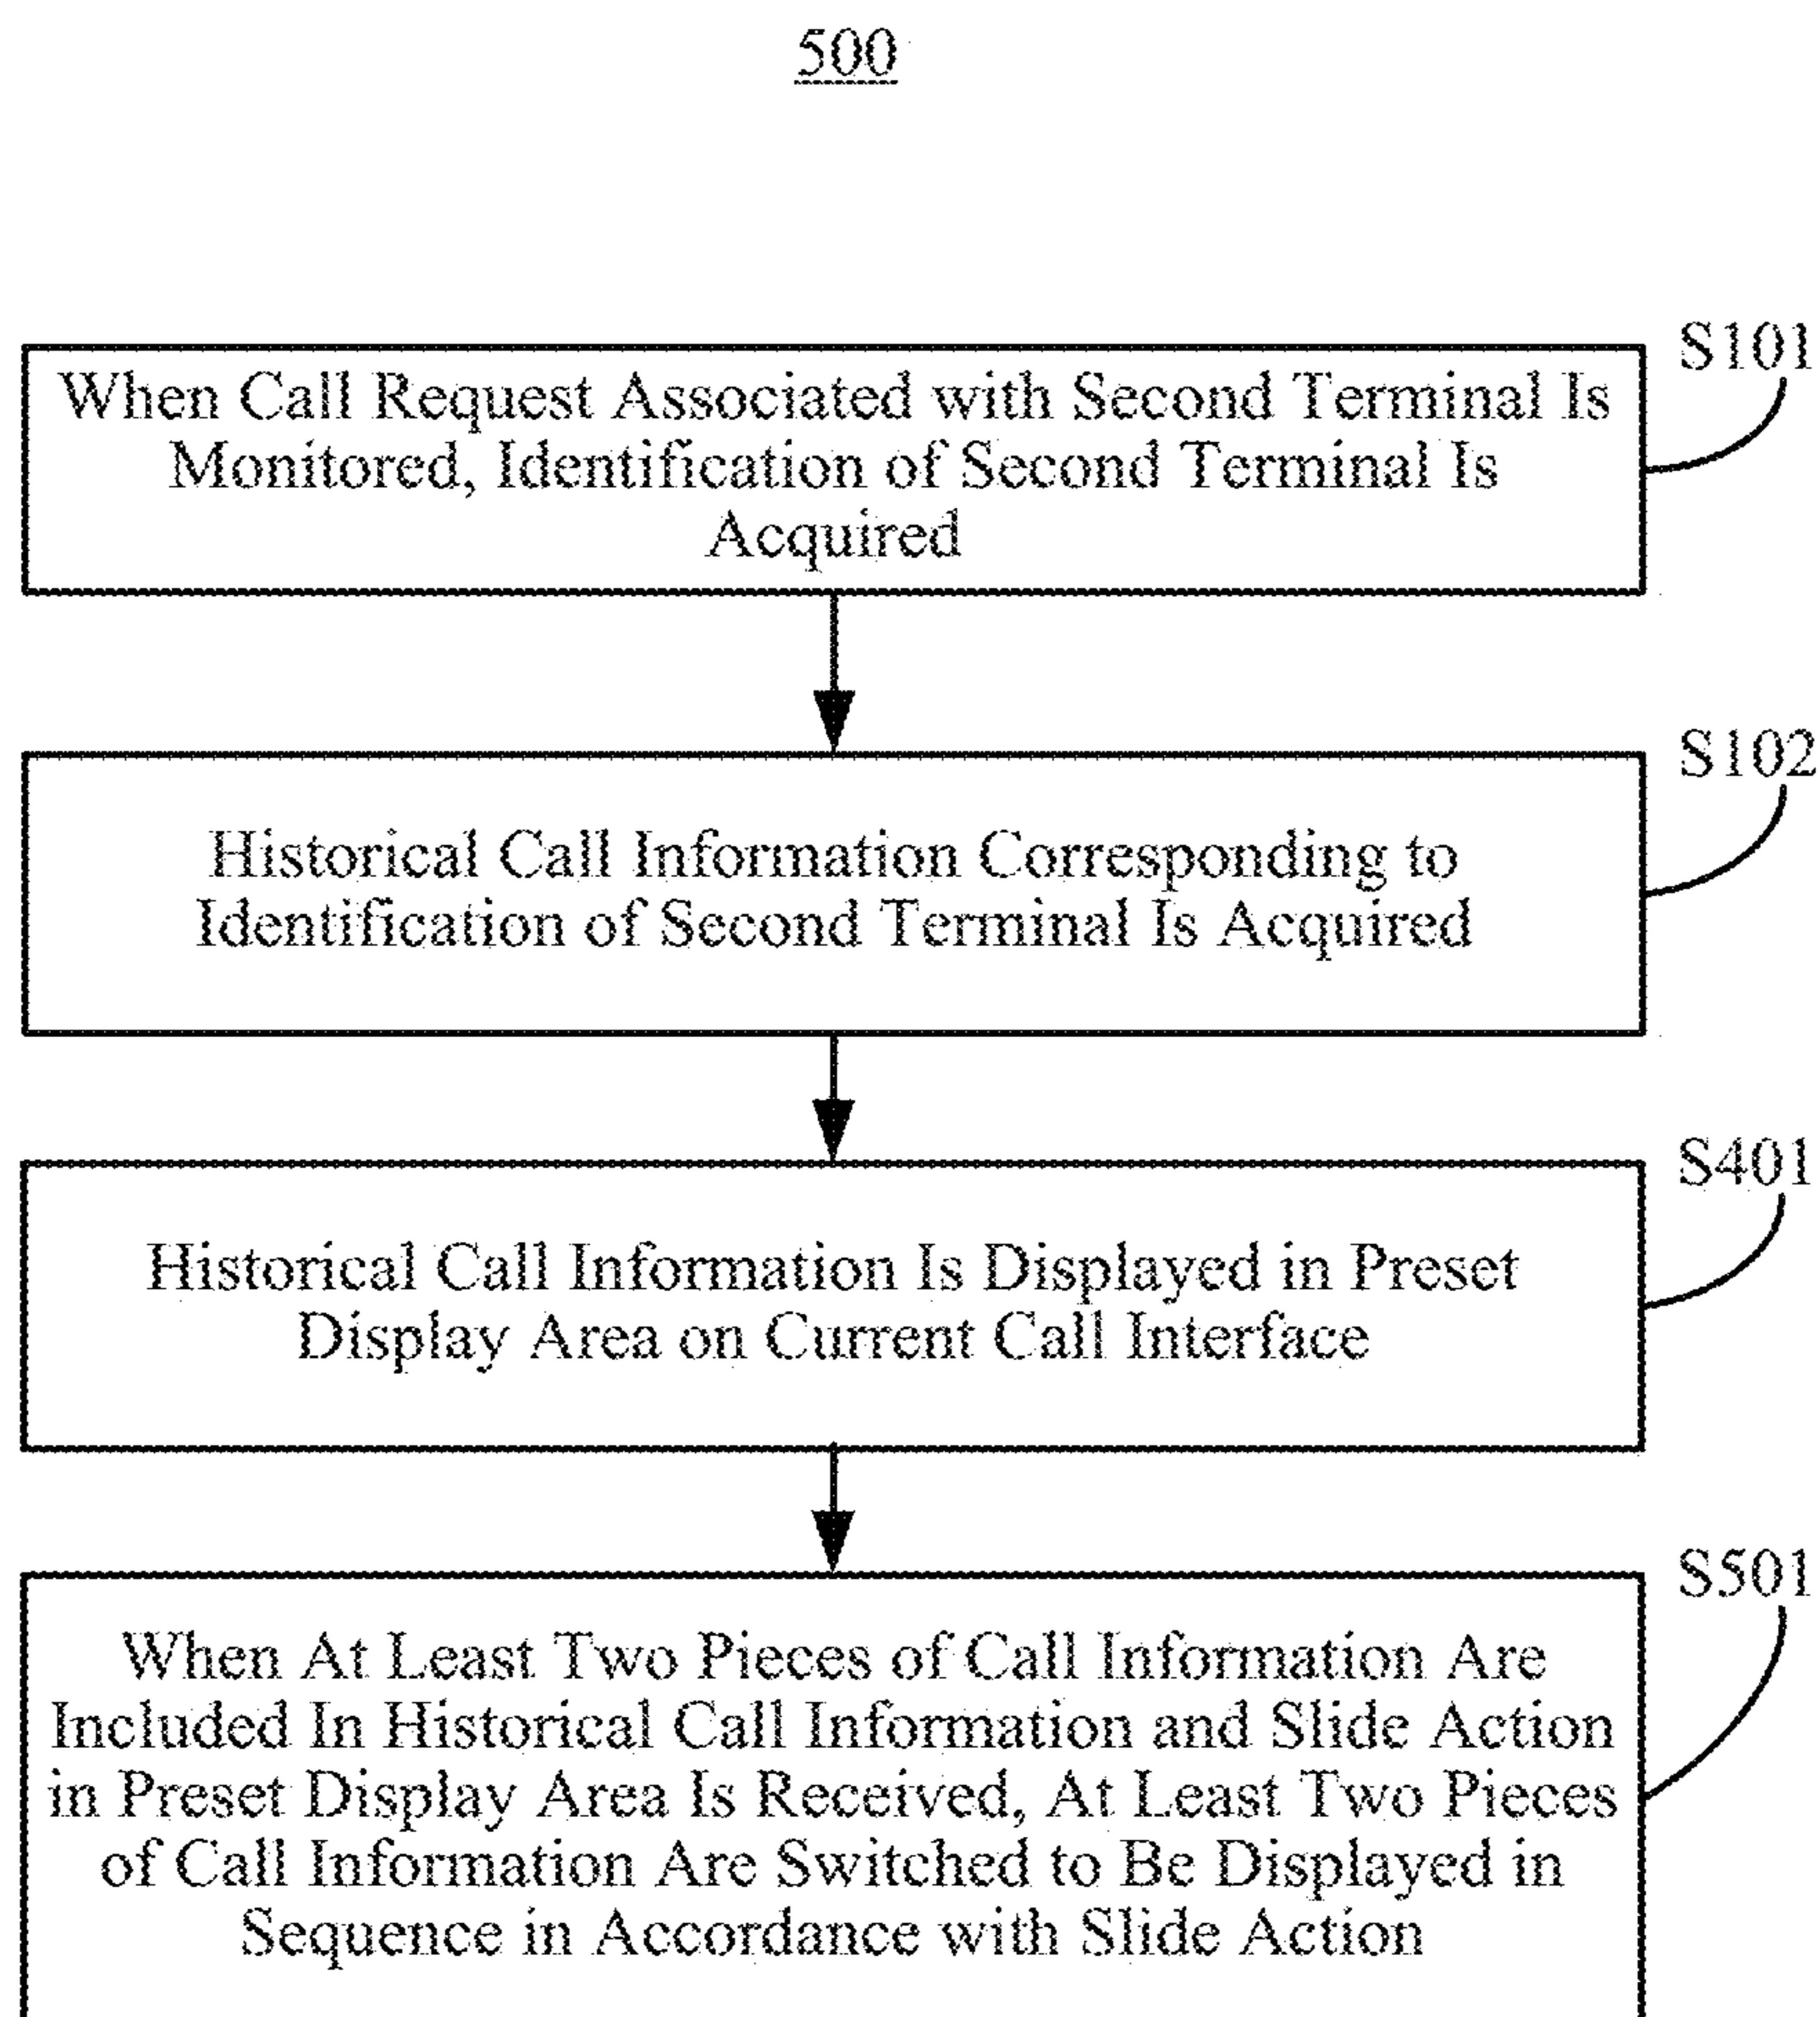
500

S101

When Call Request Associated with Second Terminal Is Monitored, Identification of Second Terminal Is Acquired

S102

Historical Call Information Corresponding to Identification of Second Terminal Is Acquired

S401

Historical Call Information Is Displayed in Preset Display Area on Current Call Interface

S501

When At Least Two Pieces of Call Information Are Included In Historical Call Information and Slide Action in Preset Display Area Is Received, At Least Two Pieces of Call Information Are Switched to Be Displayed in Sequence in Accordance with Slide Action